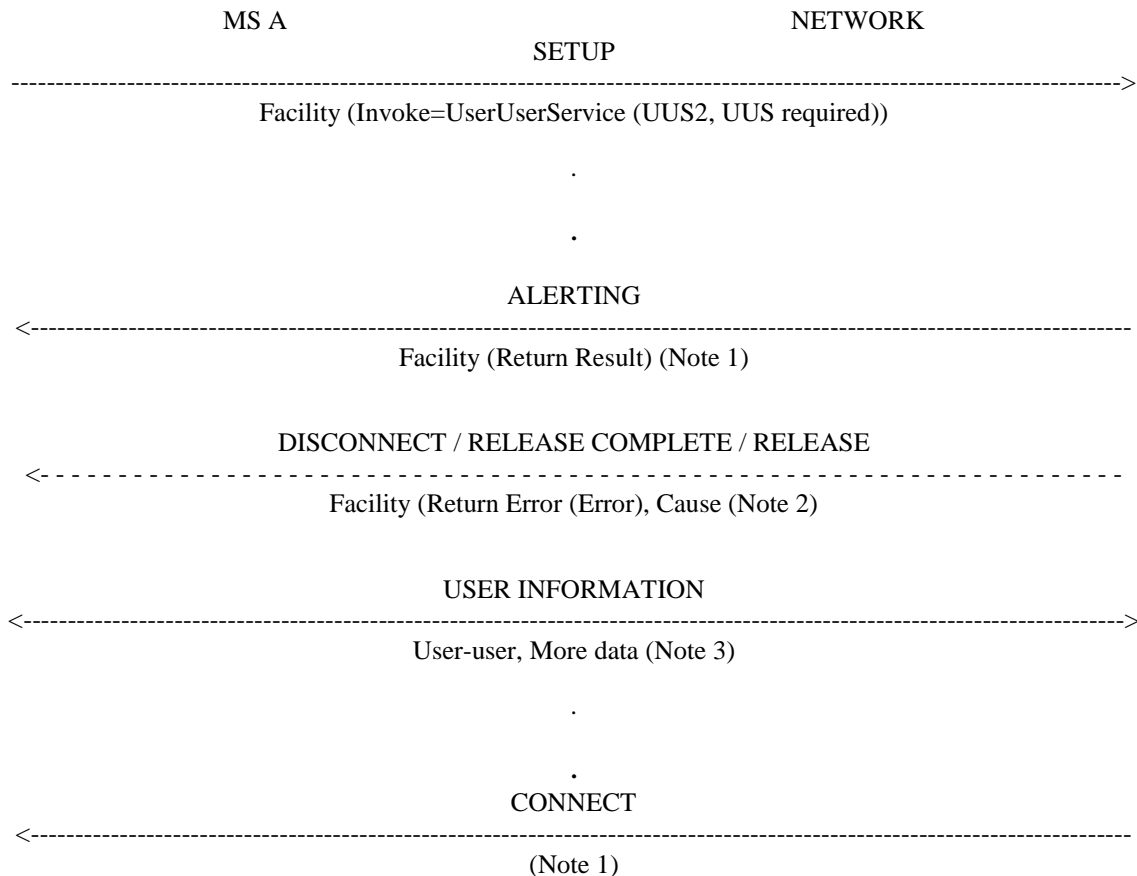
MS A NETWORK

SETUP

-------------------------------------------------------------------------------------------------------------------->

Facility (Invoke=UserUserService (UUS2, UUS required))

.

.

ALERTING

<--------------------------------------------------------------------------------------------------------------------

Facility (Return Result) (Note 1)

DISCONNECT / RELEASE COMPLETE / RELEASE

<- - - - - - - - - - - - - - - - - - - - - - - - - - - - - - - - - - - - - - - - - - - - - - - - - - - - - - - - - - - - - -

Facility (Return Error (Error), Cause (Note 2)

USER INFORMATION

<-------------------------------------------------------------------------------------------------------------------->

User-user, More data (Note 3)

.

.

CONNECT

<--------------------------------------------------------------------------------------------------------------------

(Note 1)